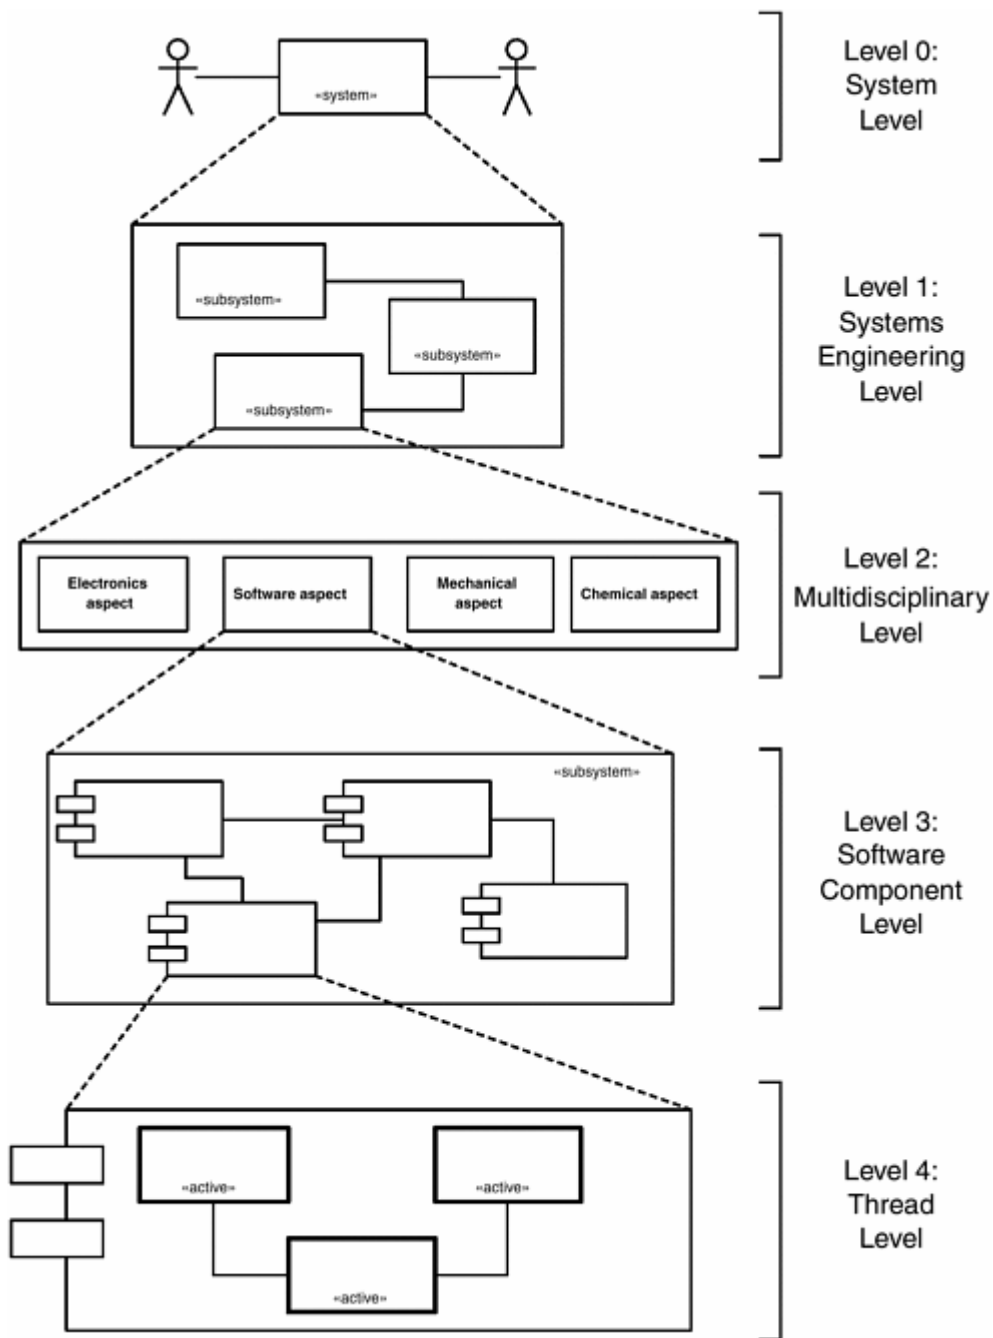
«system»

Level 0: System Level

«subsystem»

«subsystem»

«subsystem»

Level 1: Systems Engineering Level

Electronics aspect

Software aspect

Mechanical aspect

Chemical aspect

Level 2: Multidisciplinary Level

«subsystem»

Level 3: Software Component Level

«active»

«active»

«active»

Level 4: Thread Level